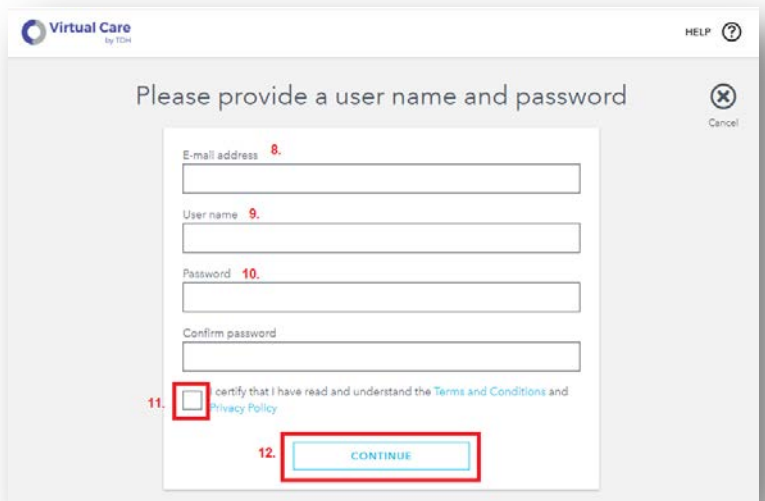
Virtual Care
by TOH

HELP ?

Please provide a user name and password

Cancel

E-mail address 8.

User name 9.

Password 10.

Confirm password

11. I certify that I have read and understand the Terms and Conditions and Privacy Policy

12. CONTINUE